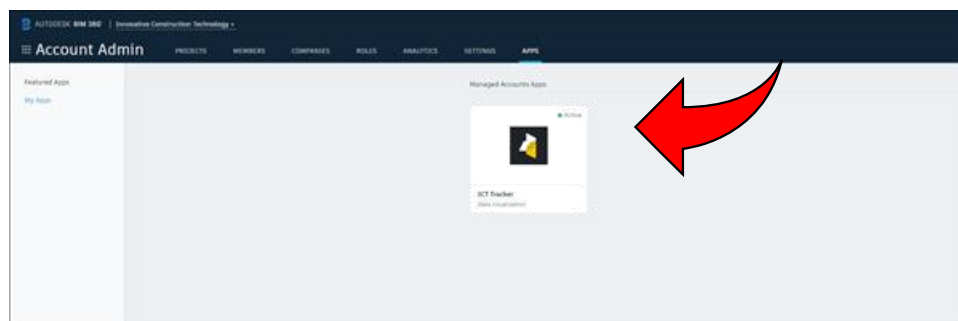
AUTODESK BIM 360 | Innovative Construction Technology ▾

Account Admin PROJECTS MEMBERS COMPANIES ROLES ANALYTICS SETTINGS APPS

Featured Apps

My Apps

Managed Accounts Apps

Active

ICT Tracker

Data visualization